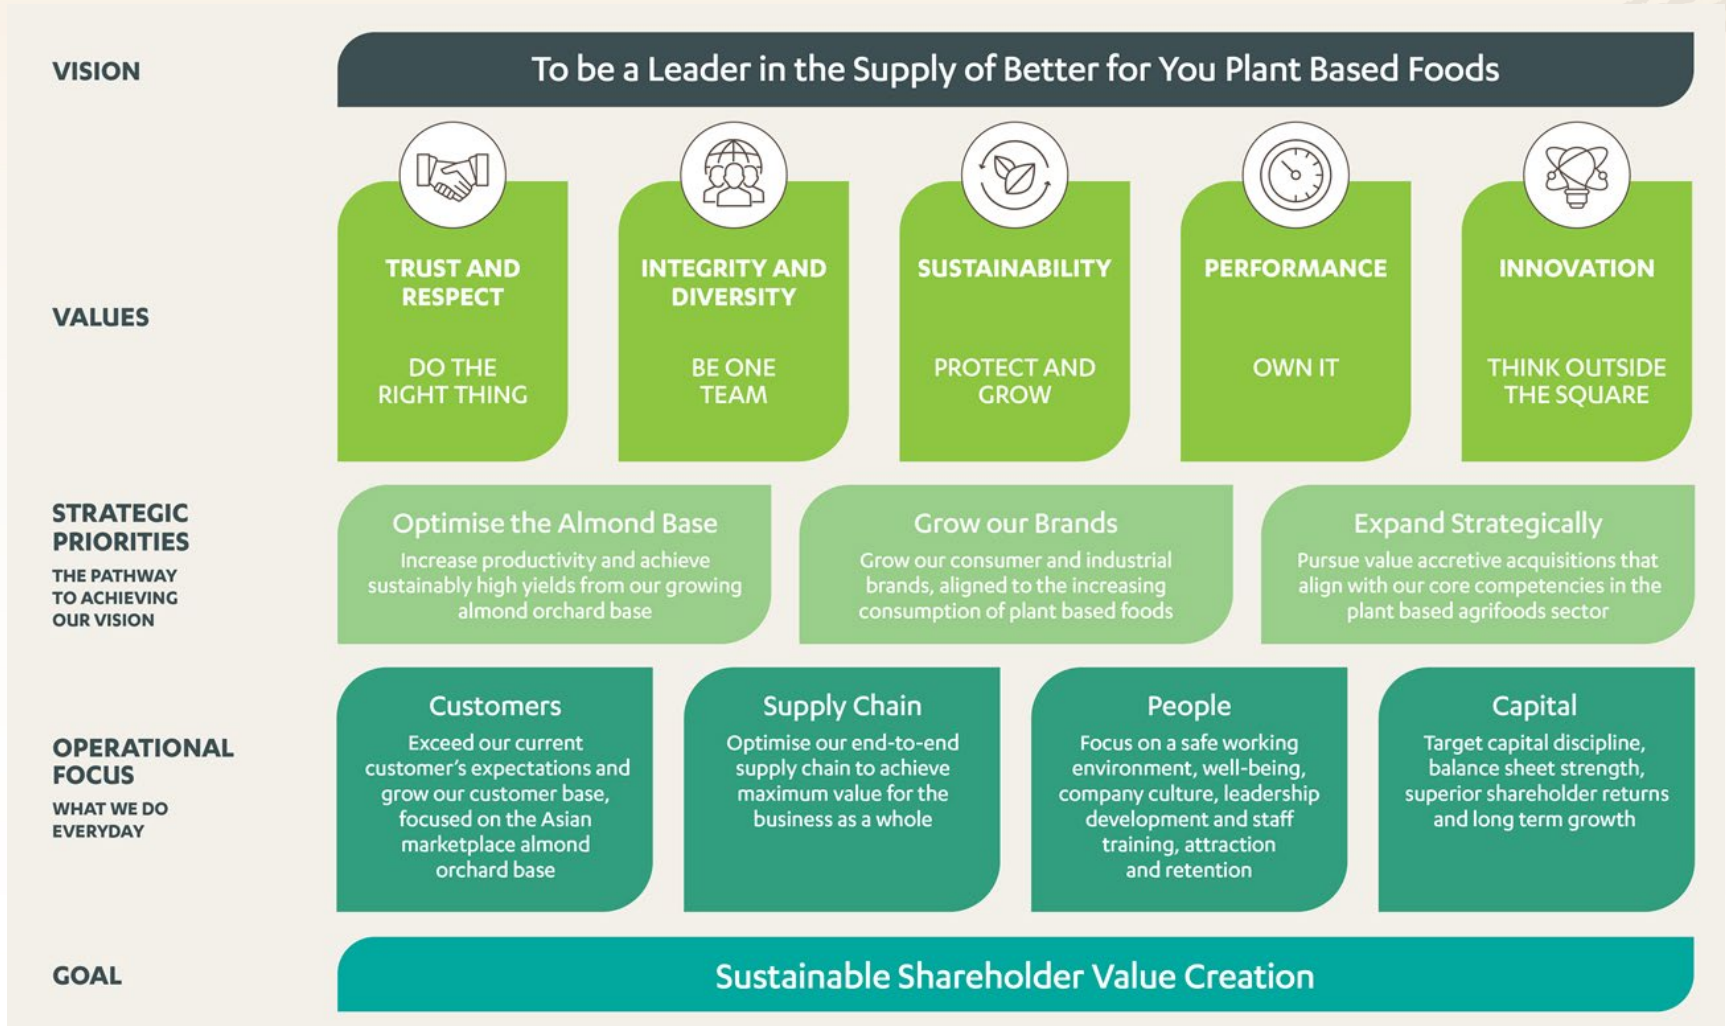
VISION

To be a Leader in the Supply of Better for You Plant Based Foods

VALUES

TRUST AND RESPECT

DO THE RIGHT THING

INTEGRITY AND DIVERSITY

BE ONE TEAM

SUSTAINABILITY

PROTECT AND GROW

PERFORMANCE

OWN IT

INNOVATION

THINK OUTSIDE THE SQUARE

STRATEGIC PRIORITIES

THE PATHWAY TO ACHIEVING OUR VISION

Optimise the Almond Base

Increase productivity and achieve sustainably high yields from our growing almond orchard base

Grow our Brands

Grow our consumer and industrial brands, aligned to the increasing consumption of plant based foods

Expand Strategically

Pursue value accretive acquisitions that align with our core competencies in the plant based agrifoods sector

OPERATIONAL FOCUS

WHAT WE DO EVERYDAY

Customers

Exceed our current customer's expectations and grow our customer base, focused on the Asian marketplace almond orchard base

Supply Chain

Optimise our end-to-end supply chain to achieve maximum value for the business as a whole

People

Focus on a safe working environment, well-being, company culture, leadership development and staff training, attraction and retention

Capital

Target capital discipline, balance sheet strength, superior shareholder returns and long term growth

GOAL

Sustainable Shareholder Value Creation